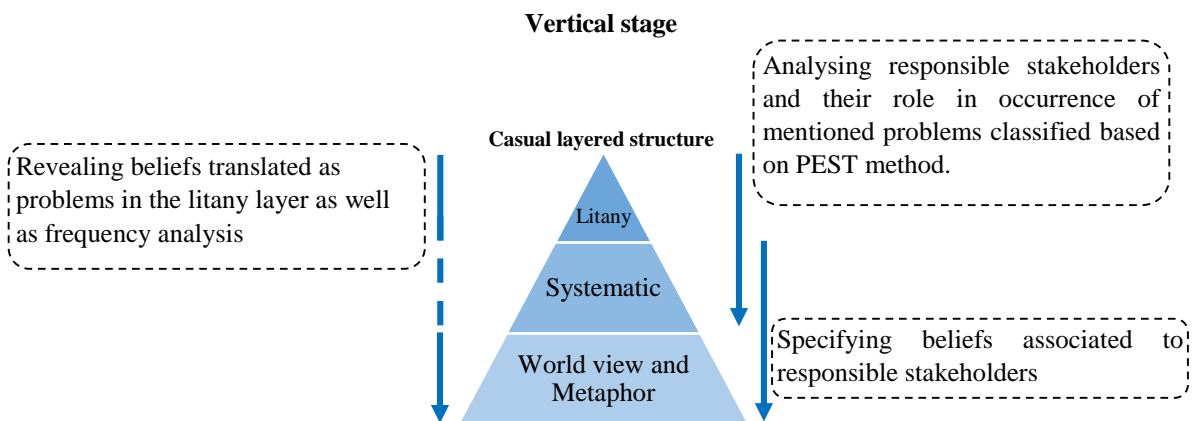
Vertical stage

Casual layered structure

Revealing beliefs translated as problems in the litany layer as well as frequency analysis

Analysing responsible stakeholders and their role in occurrence of mentioned problems classified based on PEST method.

Litany

Systematic

World view and Metaphor

Specifying beliefs associated to responsible stakeholders